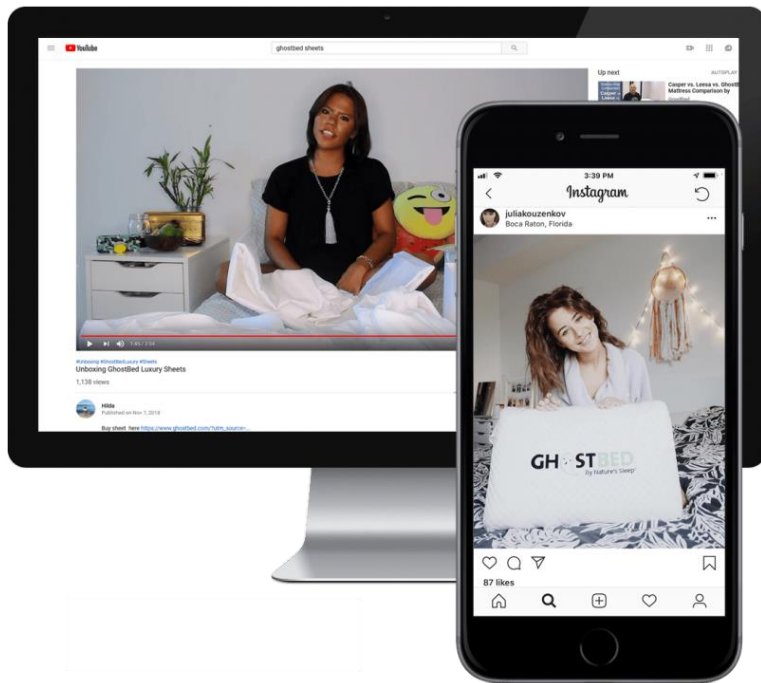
YouTube

ghostbed sheets

Up next

AUTOPLAY

Casper vs. Leesa vs. Ghost Mattress Comparison by

#Unboxing #GhostBedLuxury #Sheets

Unboxing GhostBed Luxury Sheets

1,138 views

Hilda

Published on Nov 7, 2018

Buy sheet here https://www.ghostbed.com/?utm_source=...

3:39 PM

Instagram

juliakouzenkov

Boca Raton, Florida

GHOSTBED

By Nature's Sleep

87 likes